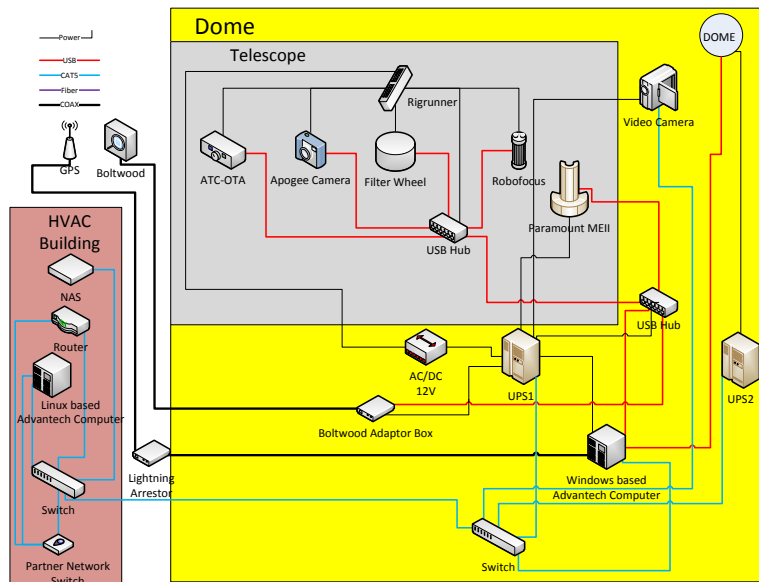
Power
USB
CAT5
Fiber
COAX

GPS
Boltwood

HVAC Building
NAS
Router
Linux based Advantech Computer
Switch
Partner Network Switch

Lightning Arrestor

Dome
DOME
Telescope
Rigrunner
ATC-OTA
Apogee Camera
Filter Wheel
Robofocus
Video Camera
Paramount MEII
USB Hub
USB Hub
AC/DC 12V
UPS1
UPS2
Boltwood Adaptor Box
Windows based Advantech Computer
Switch